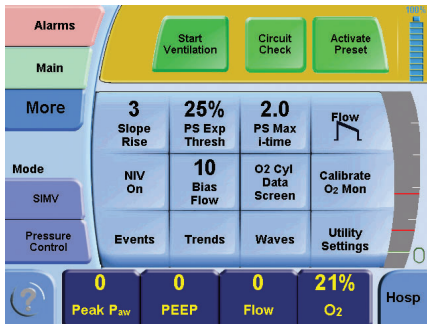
Alarms

Main

More

Start Ventilation

Circuit Check

Activate Preset

100%

3
Slope Rise

25%
PS Exp Thresh

2.0
PS Max i-time

Flow

Mode

SIMV

Pressure Control

NIV On

10
Bias Flow

O2 Cyl Data Screen

Calibrate $O_2$ Mon

Events

Trends

Waves

Utility Settings

0

?

0
Peak $P_{aw}$

0
PEEP

0
Flow

21%
$O_2$

Hosp